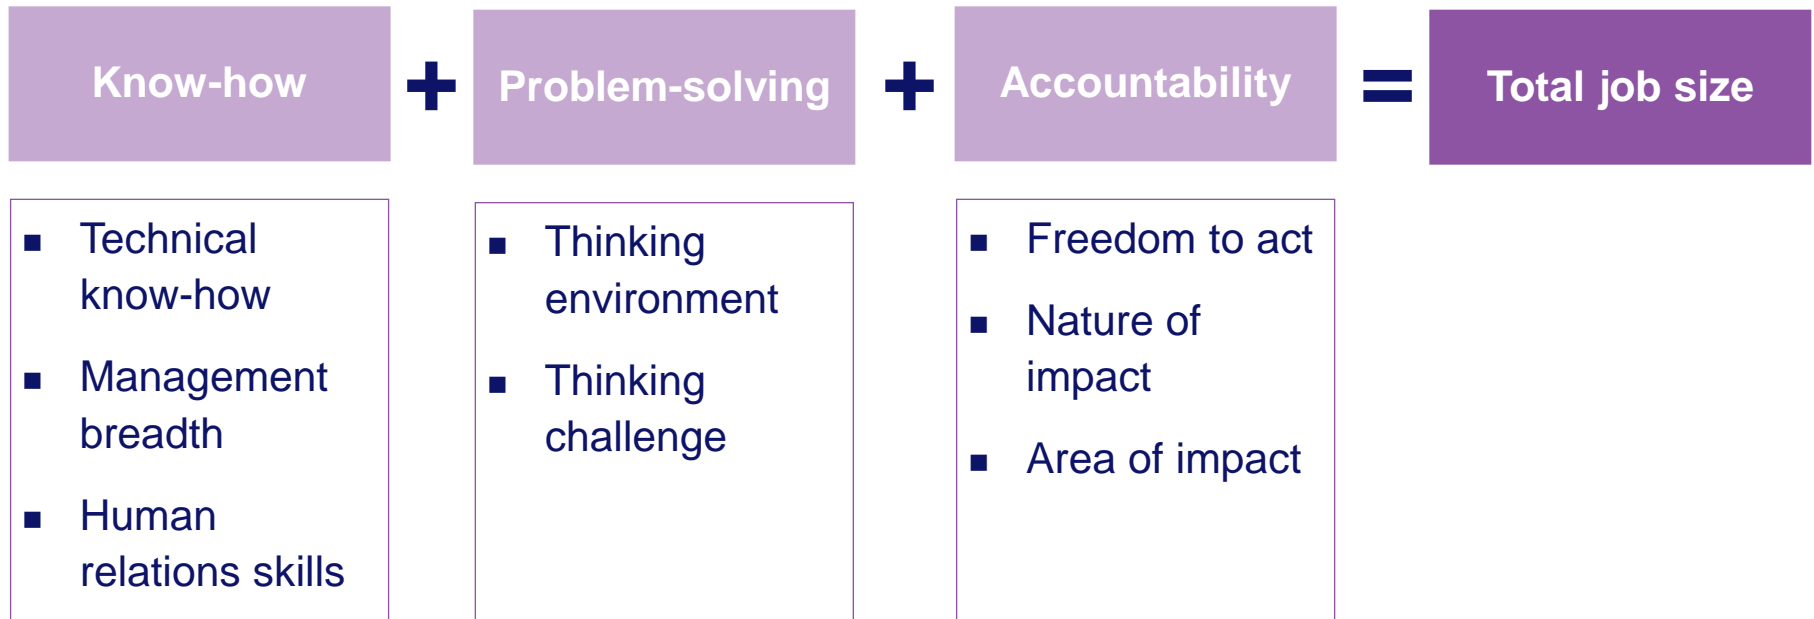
Know-how + Problem-solving + Accountability = Total job size

▪ Technical know-how
▪ Management breadth
▪ Human relations skills

▪ Thinking environment
▪ Thinking challenge

▪ Freedom to act
▪ Nature of impact
▪ Area of impact